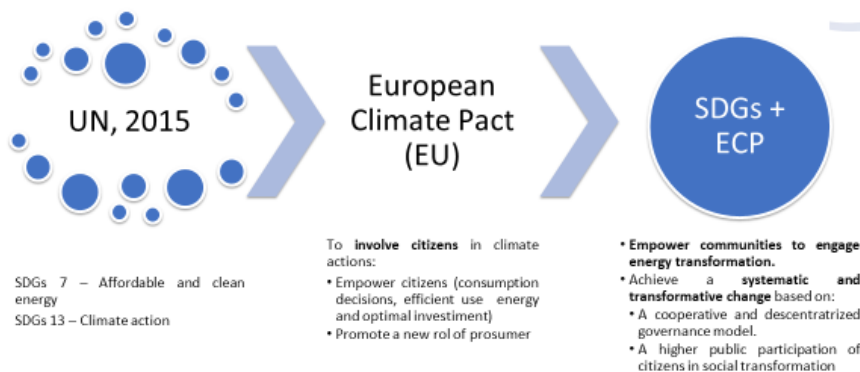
UN, 2015

European Climate Pact (EU)

SDGs + ECP

SDGs 7 – Affordable and clean energy

SDGs 13 – Climate action

To **involve citizens** in climate actions:

• Empower citizens (consumption decisions, efficient use energy and optimal investment)

• Promote a new rol of prosumer

• **Empower communities to engage energy transformation.**

• Achieve a **systematic and transformative change** based on:

• A cooperative and descentratized governance model.

• A higher public participation of citizens in social transformation